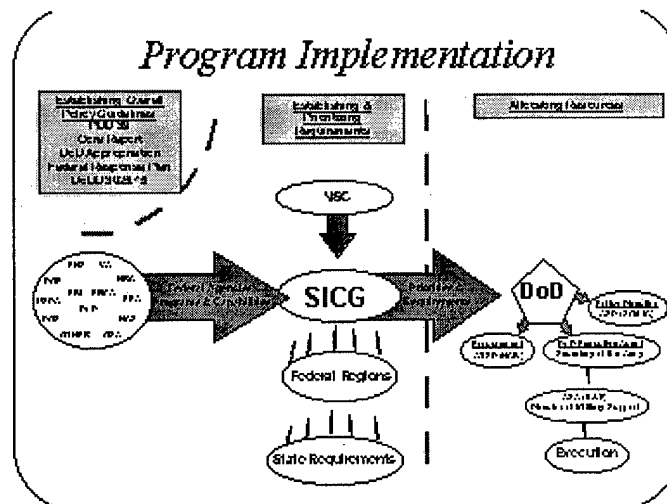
Program Implementation

Establishing Overall Policy Guidelines
PDD 39
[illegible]
DoD Appropriation
Federal Response Plan
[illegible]

Establishing & Prioritizing Requirements

Allocating Resources

VSC

SICG

Federal Regions

State Requirements

DoD

Execution

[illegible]